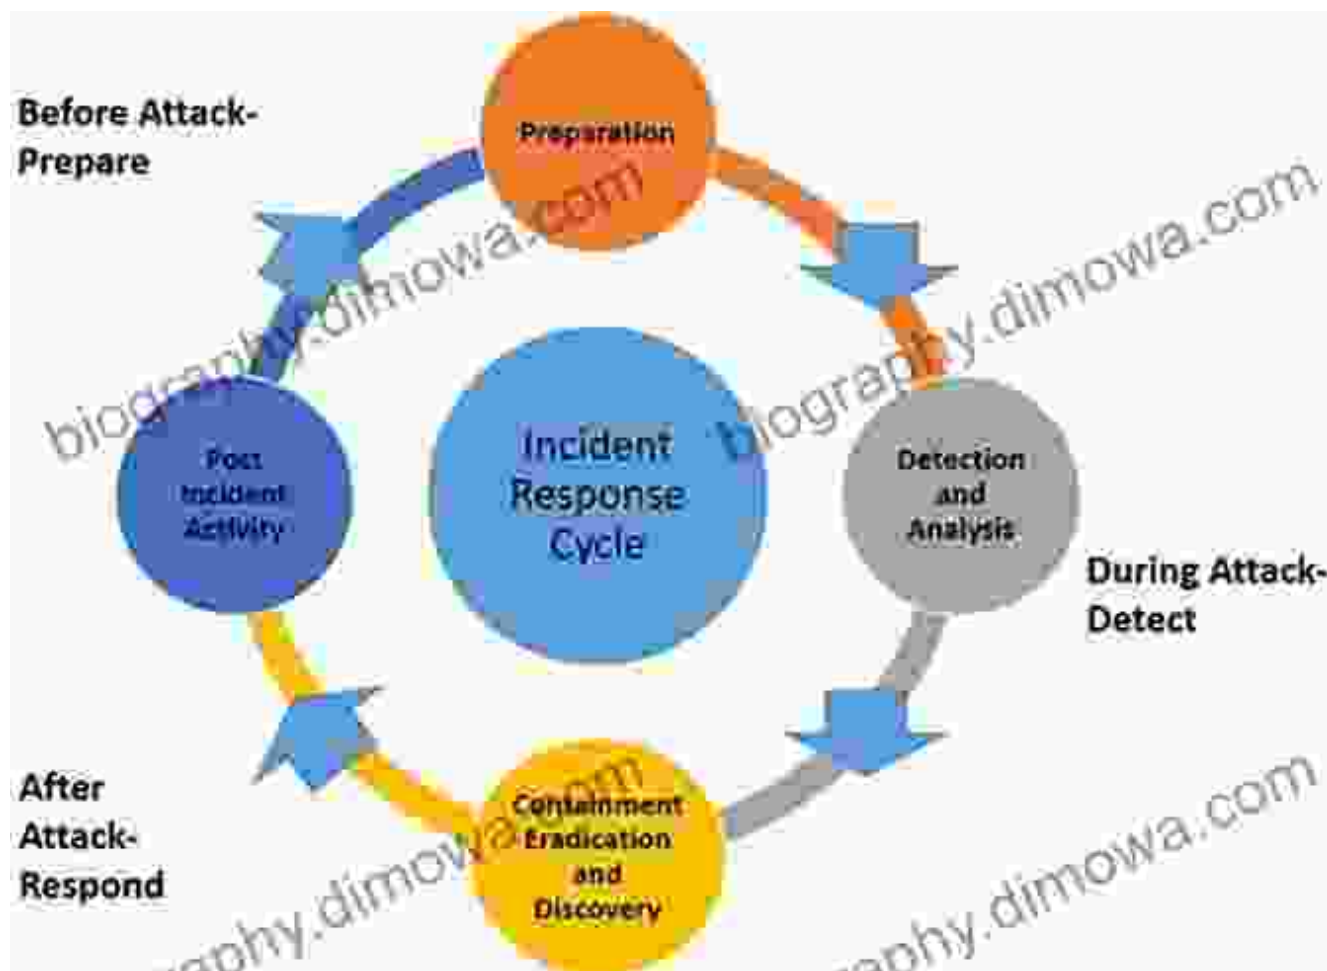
Before Attack-Prepare

Preparation

Post Incident Activity

Incident Response Cycle

Detection and Analysis

During Attack-Detect

After Attack-Respond

Containment Eradication and Discovery

biography.dimowa.com

biography.dimowa.com

biography.dimowa.com

graphy.dimowa.com

graphy.dimowa.com